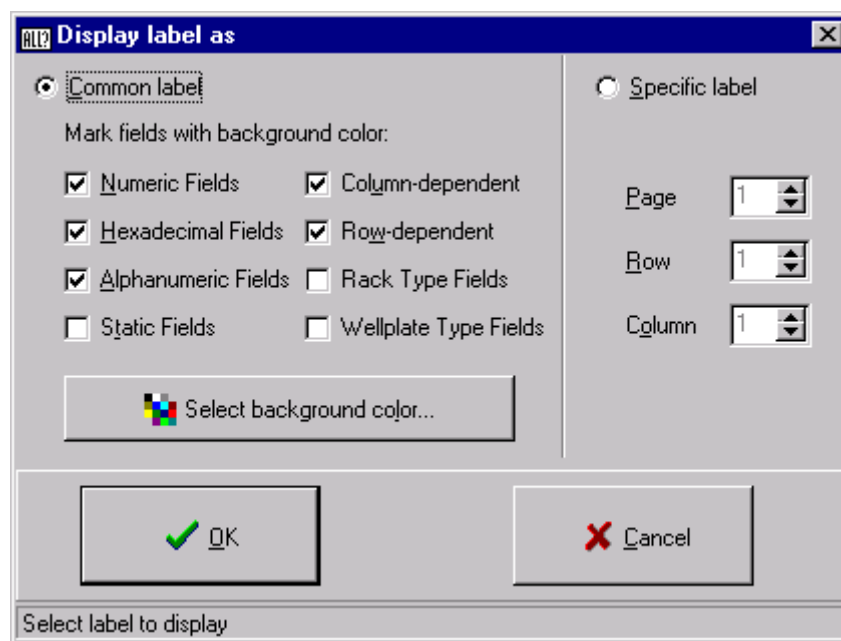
Display label as

Common label

Mark fields with background color:

Numeric Fields
Hexadecimal Fields
Alphanumeric Fields
Static Fields

Column-dependent
Row-dependent
Rack Type Fields
Wellplate Type Fields

Select background color...

Specific label

Page 1
Row 1
Column 1

OK

Cancel

Select label to display